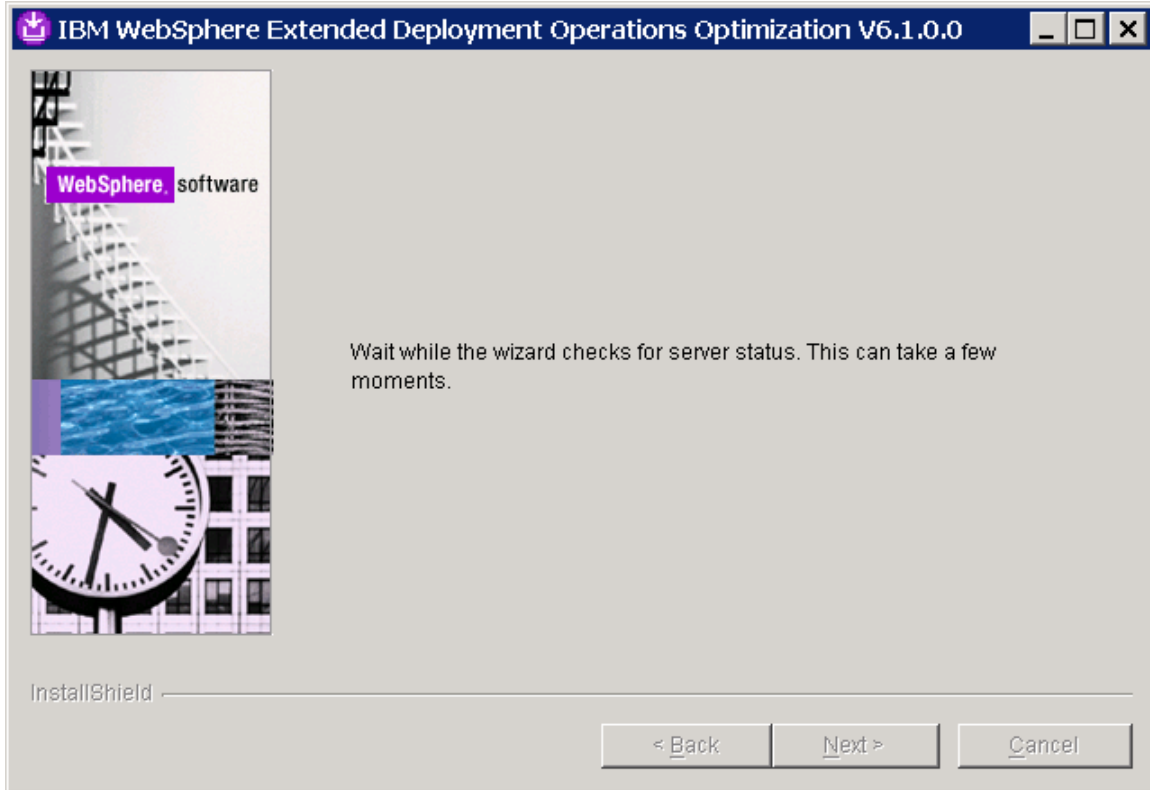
IBM WebSphere Extended Deployment Operations Optimization V6.1.0.0

WebSphere. software

Wait while the wizard checks for server status. This can take a few moments.

InstallShield

< Back

Next >

Cancel